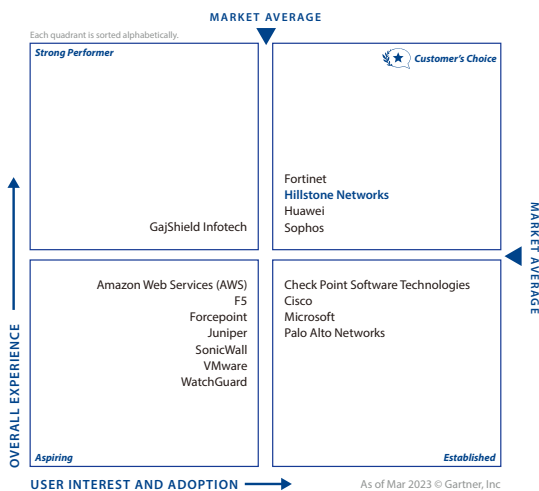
MARKET AVERAGE

Each quadrant is sorted alphabetically.

Strong Performer

GajShield Infotech

Customer's Choice

Fortinet
Hillstone Networks
Huawei
Sophos

MARKET AVERAGE

OVERALL EXPERIENCE

Amazon Web Services (AWS)
F5
Forcepoint
Juniper
SonicWall
VMware
WatchGuard

Aspiring

Check Point Software Technologies
Cisco
Microsoft
Palo Alto Networks

Established

USER INTEREST AND ADOPTION

As of Mar 2023 © Gartner, Inc